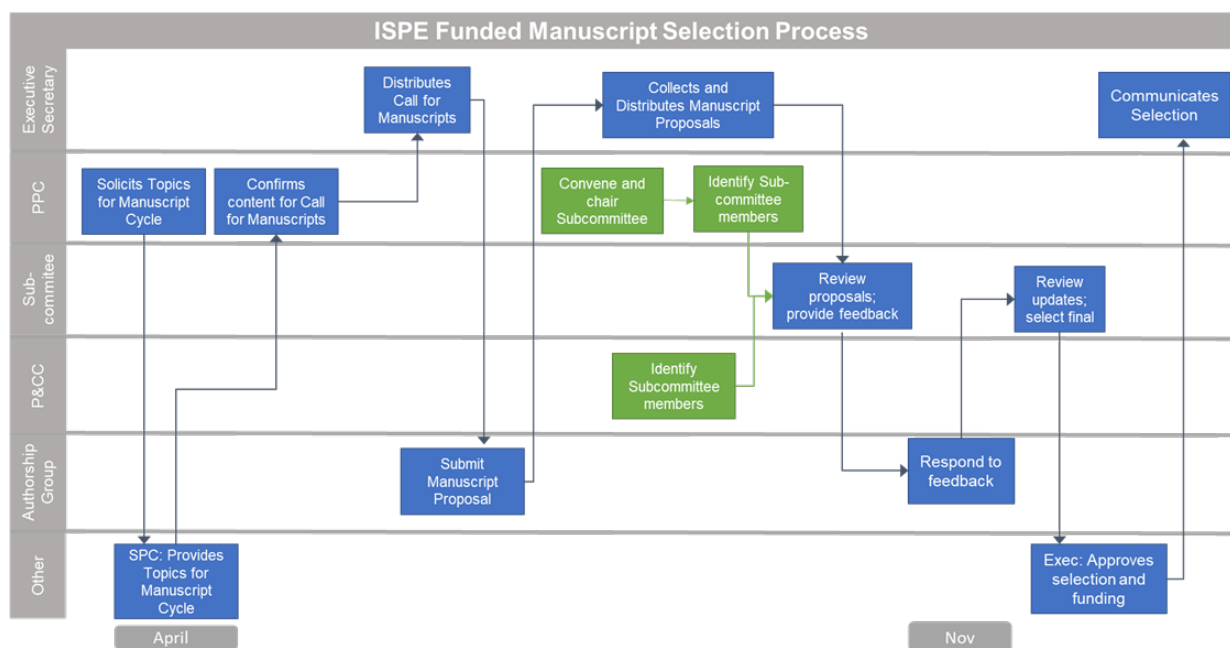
ISPE Funded Manuscript Selection Process

Executive Secretary

Distributes Call for Manuscripts

Collects and Distributes Manuscript Proposals

Communicates Selection

PPC

Solicits Topics for Manuscript Cycle

Confirms content for Call for Manuscripts

Convene and chair Subcommittee

Identify Sub-committee members

Sub-commitee

Review proposals; provide feedback

Review updates; select final

P&CC

Identify Subcommittee members

Authorship Group

Submit Manuscript Proposal

Respond to feedback

Other

SPC: Provides Topics for Manuscript Cycle

Exec: Approves selection and funding

April

Nov